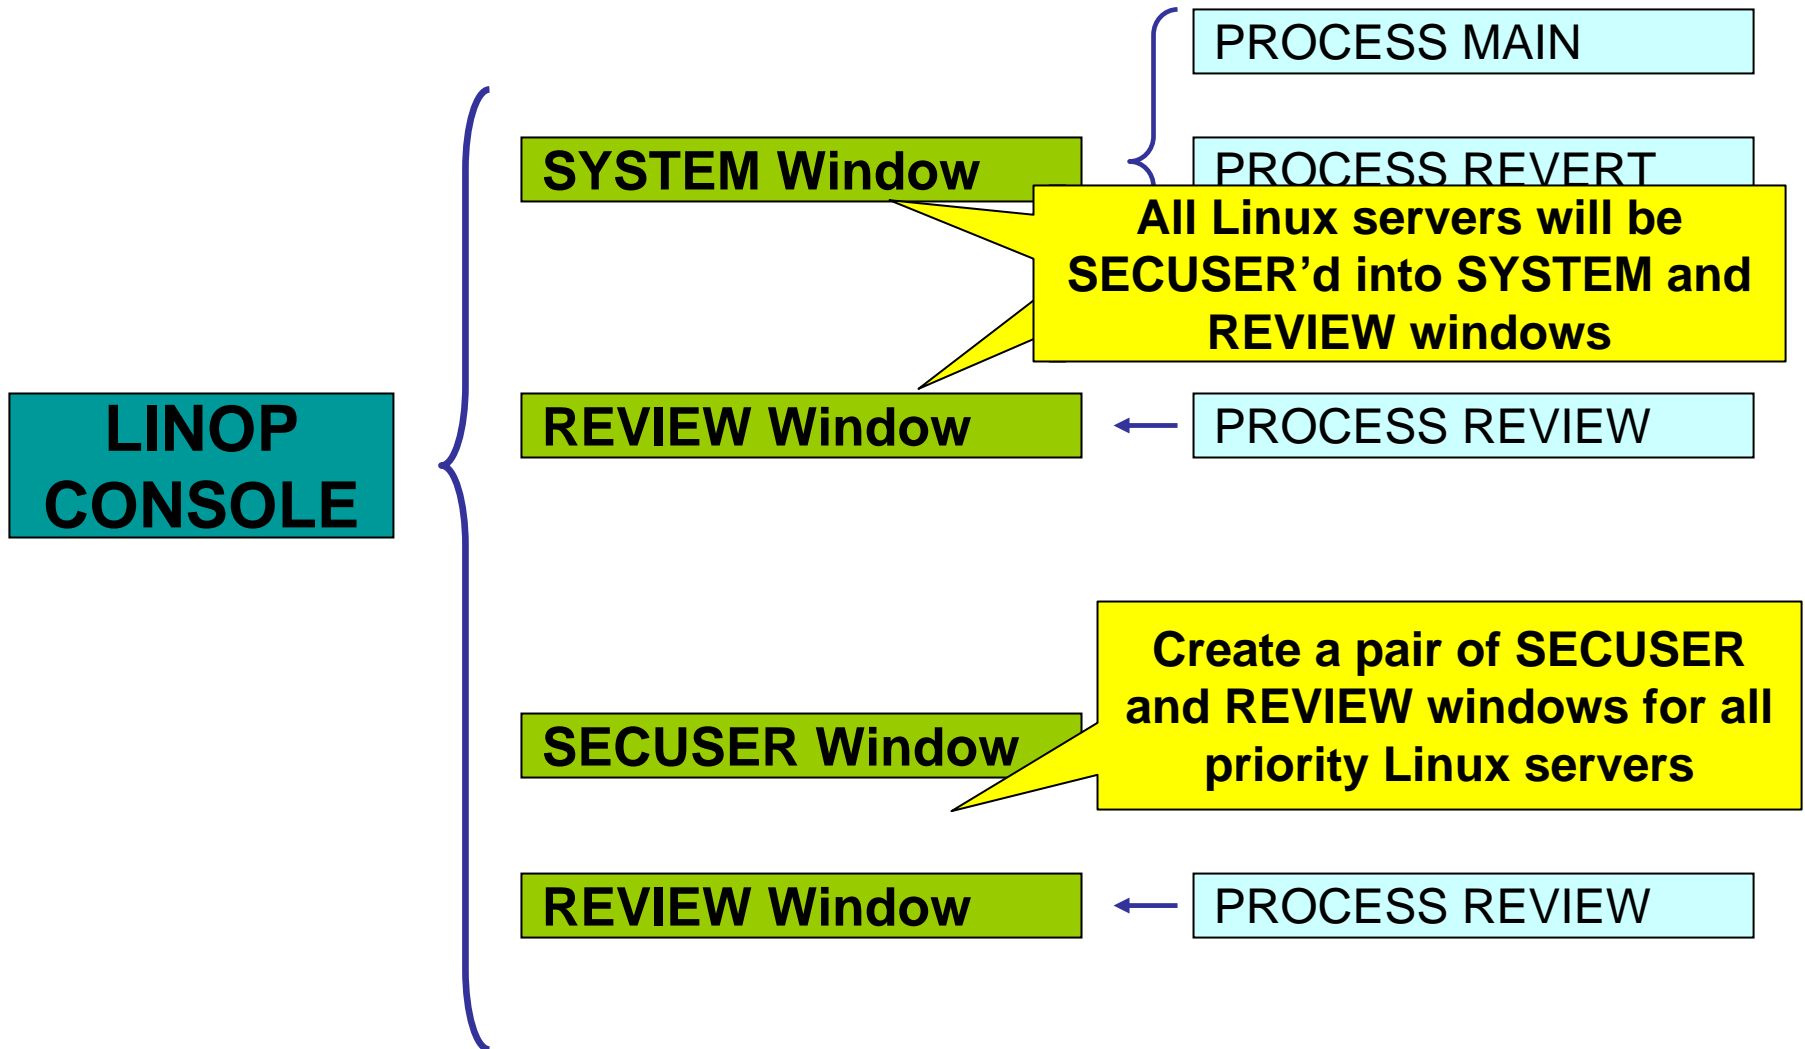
PROCESS MAIN

PROCESS REVERT

SYSTEM Window

All Linux servers will be SECUSER'd into SYSTEM and REVIEW windows

LINOP CONSOLE

REVIEW Window

PROCESS REVIEW

Create a pair of SECUSER and REVIEW windows for all priority Linux servers

SECUSER Window

REVIEW Window

PROCESS REVIEW